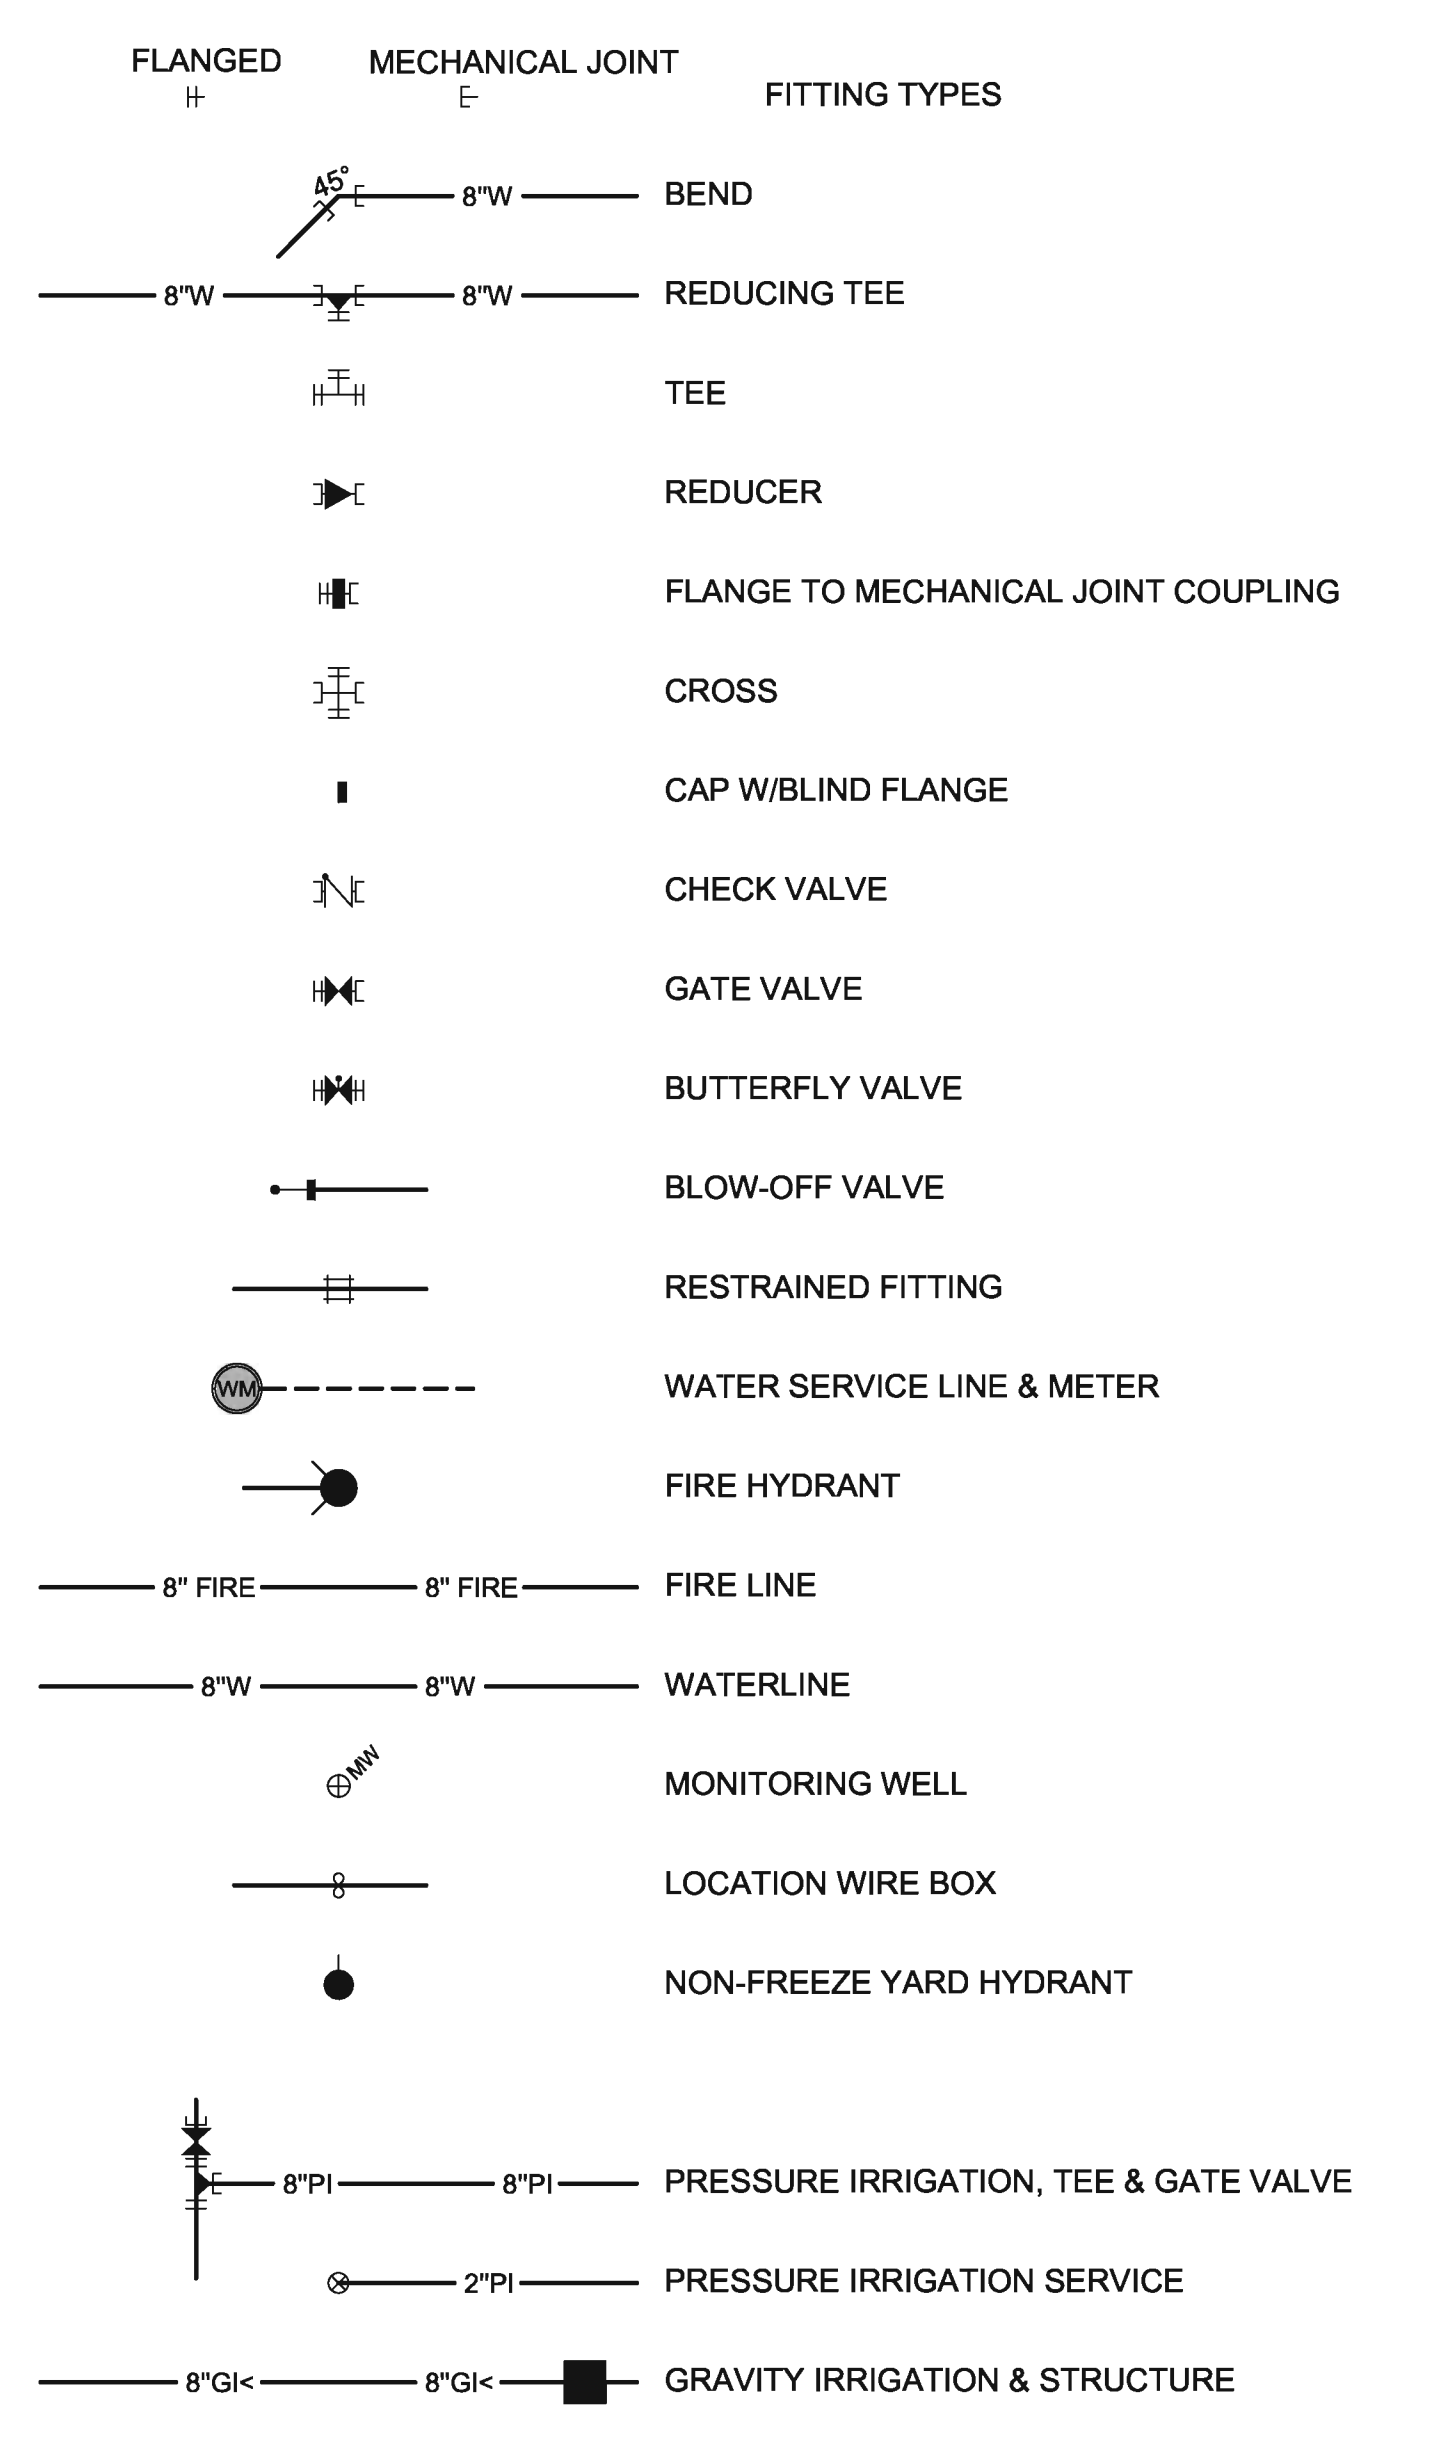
FLANGED

MECHANICAL JOINT

FITTING TYPES

45° 8"W BEND

8"W 8"W REDUCING TEE

TEE

REDUCER

FLANGE TO MECHANICAL JOINT COUPLING

CROSS

CAP W/BLIND FLANGE

CHECK VALVE

GATE VALVE

BUTTERFLY VALVE

BLOW-OFF VALVE

RESTRAINED FITTING

WM WATER SERVICE LINE & METER

FIRE HYDRANT

8" FIRE 8" FIRE FIRE LINE

8"W 8"W WATERLINE

MW MONITORING WELL

LOCATION WIRE BOX

NON-FREEZE YARD HYDRANT

8"PI 8"PI PRESSURE IRRIGATION, TEE & GATE VALVE

2"PI PRESSURE IRRIGATION SERVICE

8"GI< 8"GI< GRAVITY IRRIGATION & STRUCTURE